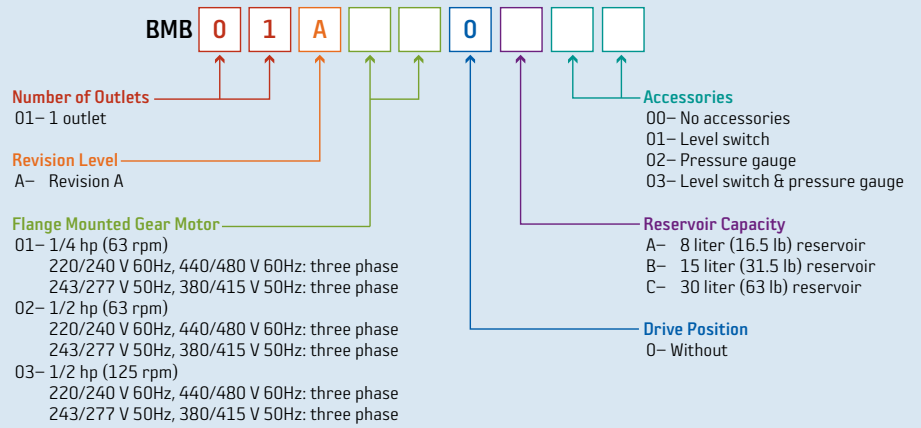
BMB 0 1 A 0

Number of Outlets
01– 1 outlet

Revision Level
A– Revision A

Flange Mounted Gear Motor
01– 1/4 hp (63 rpm)
220/240 V 60Hz, 440/480 V 60Hz: three phase
243/277 V 50Hz, 380/415 V 50Hz: three phase
02– 1/2 hp (63 rpm)
220/240 V 60Hz, 440/480 V 60Hz: three phase
243/277 V 50Hz, 380/415 V 50Hz: three phase
03– 1/2 hp (125 rpm)
220/240 V 60Hz, 440/480 V 60Hz: three phase
243/277 V 50Hz, 380/415 V 50Hz: three phase

Accessories
00– No accessories
01– Level switch
02– Pressure gauge
03– Level switch & pressure gauge

Reservoir Capacity
A– 8 liter (16.5 lb) reservoir
B– 15 liter (31.5 lb) reservoir
C– 30 liter (63 lb) reservoir

Drive Position
0– Without